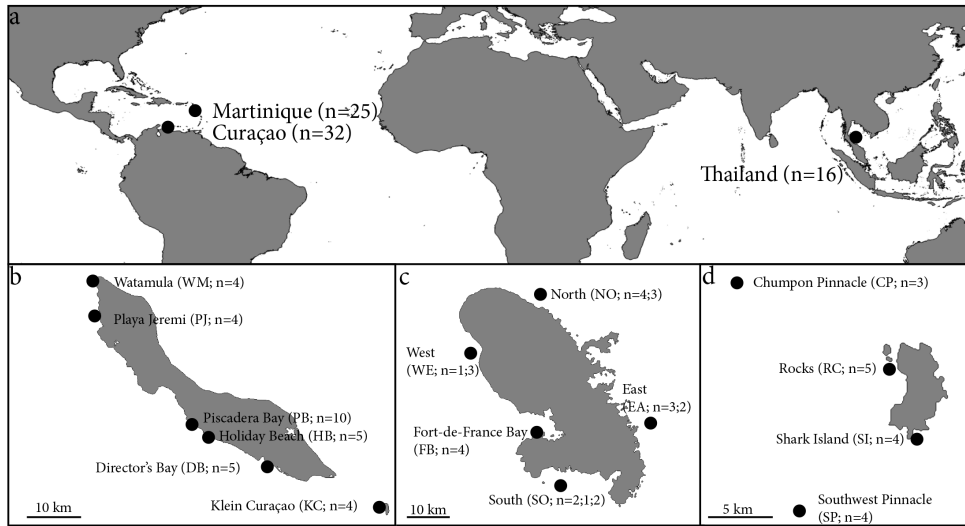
a

Martinique (n=25)
Curaçao (n=32)
Thailand (n=16)

b

Watamula (WM; n=4)
Playa Jeremi (PJ; n=4)
Piscadera Bay (PB; n=10)
Holiday Beach (HB; n=5)
Director's Bay (DB; n=5)
Klein Curaçao (KC; n=4)
10 km

c

North (NO; n=4;3)
West (WE; n=1;3)
East (EA; n=3;2)
Fort-de-France Bay (FB; n=4)
South (SO; n=2;1;2)
10 km

d

Chumpon Pinnacle (CP; n=3)
Rocks (RC; n=5)
Shark Island (SI; n=4)
Southwest Pinnacle (SP; n=4)
5 km